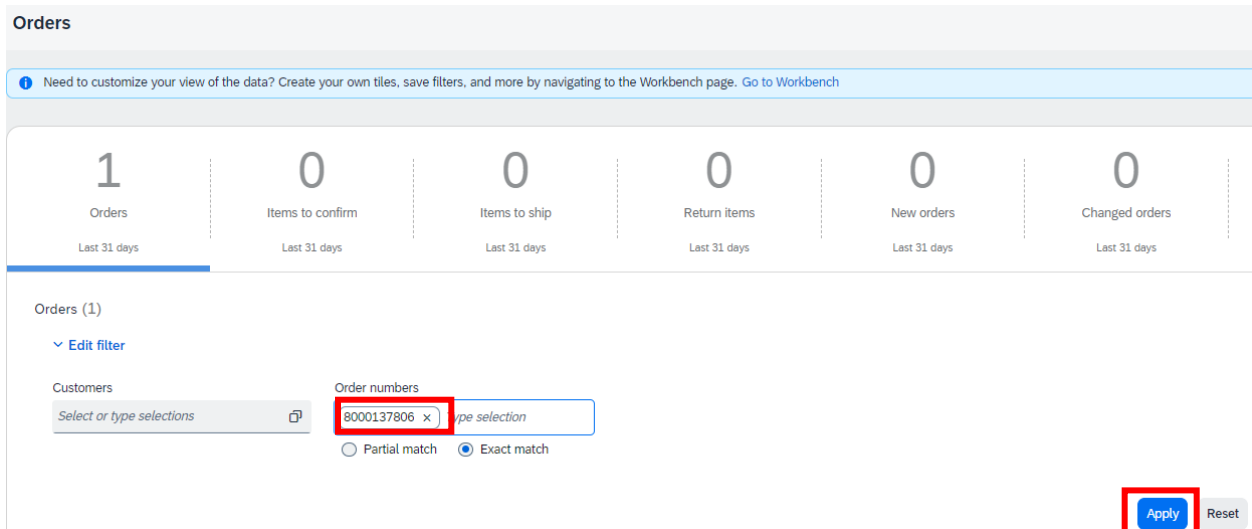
Orders

Need to customize your view of the data? Create your own tiles, save filters, and more by navigating to the Workbench page. Go to Workbench

1
Orders
Last 31 days

0
Items to confirm
Last 31 days

0
Items to ship
Last 31 days

0
Return items
Last 31 days

0
New orders
Last 31 days

0
Changed orders
Last 31 days

Orders (1)

Edit filter

Customers
Select or type selections

Order numbers
8000137806 ×
ype selection

Partial match
Exact match

Apply
Reset